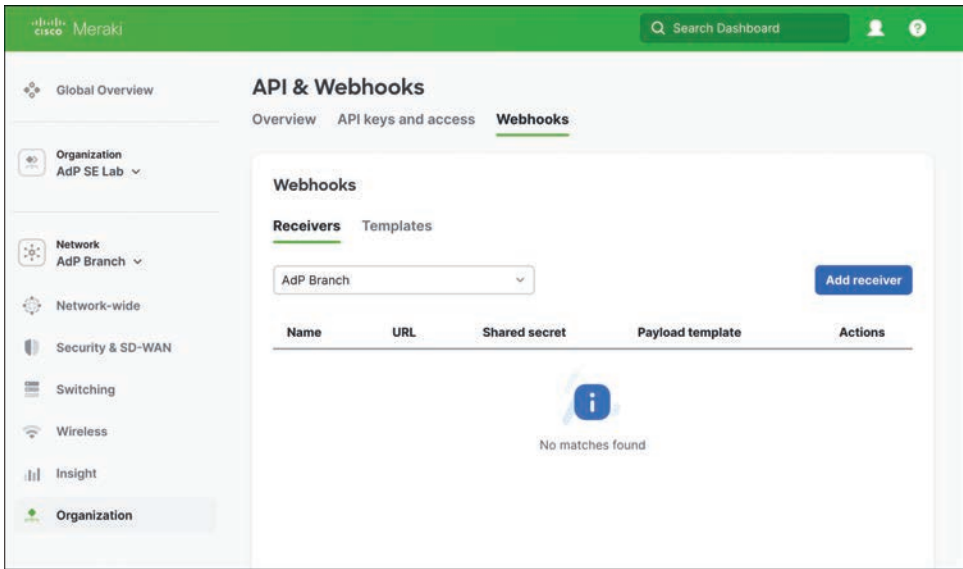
cisco Meraki

Search Dashboard

Global Overview

Organization
AdP SE Lab

Network
AdP Branch

Network-wide

Security & SD-WAN

Switching

Wireless

Insight

Organization

API & Webhooks

Overview API keys and access Webhooks

Webhooks

Receivers Templates

AdP Branch

Add receiver

| Name | URL | Shared secret | Payload template | Actions |
|---|---|---|---|---|

No matches found